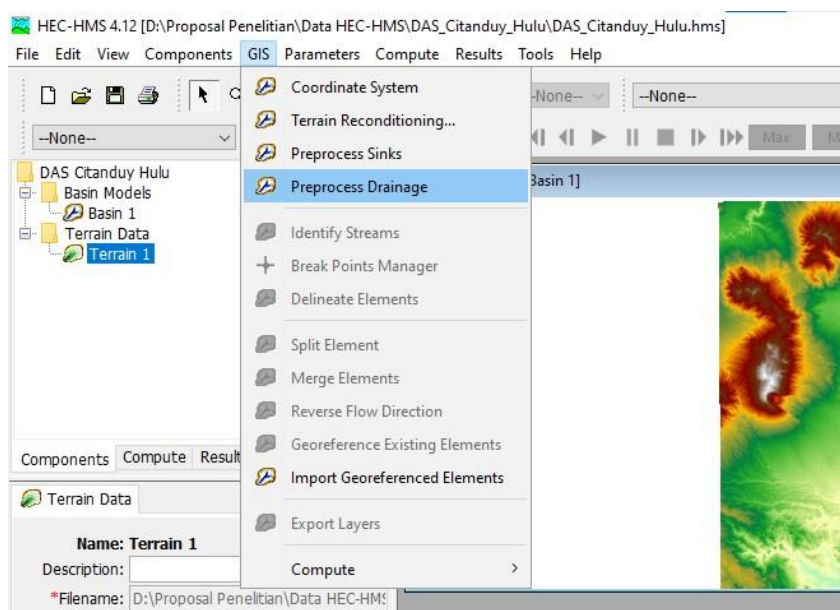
HEC-HMS 4.12 [D:\Proposal Penelitian\Data HEC-HMS\DAS_Citanduy_Hulu\DAS_Citanduy_Hulu.hms]

File Edit View Components GIS Parameters Compute Results Tools Help

--None--

--None-- --None--

Max

DAS Citanduy Hulu
Basin Models
Basin 1
Terrain Data
Terrain 1

Coordinate System
Terrain Reconditioning...
Preprocess Sinks
Preprocess Drainage
Identify Streams
Break Points Manager
Delineate Elements
Split Element
Merge Elements
Reverse Flow Direction
Georeference Existing Elements
Import Georeferenced Elements
Export Layers
Compute

Basin 1]

Components Compute Result

Terrain Data

Name: Terrain 1
Description:
*Filename: D:\Proposal Penelitian\Data HEC-HMS